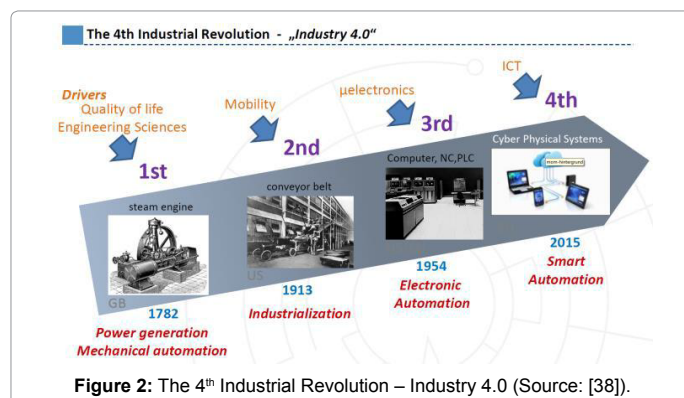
The 4th Industrial Revolution - „Industry 4.0“

Drivers
Quality of life
Engineering Sciences

1st

Mobility

2nd

µelectronics

3rd

ICT

4th

steam engine

GB

1782
Power generation
Mechanical automation

conveyor belt

US

1913
Industrialization

Computer, NC,PLC

1954
Electronic
Automation

Cyber Physical Systems

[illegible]

2015
Smart
Automation

Figure 2: The 4th Industrial Revolution – Industry 4.0 (Source: [38]).